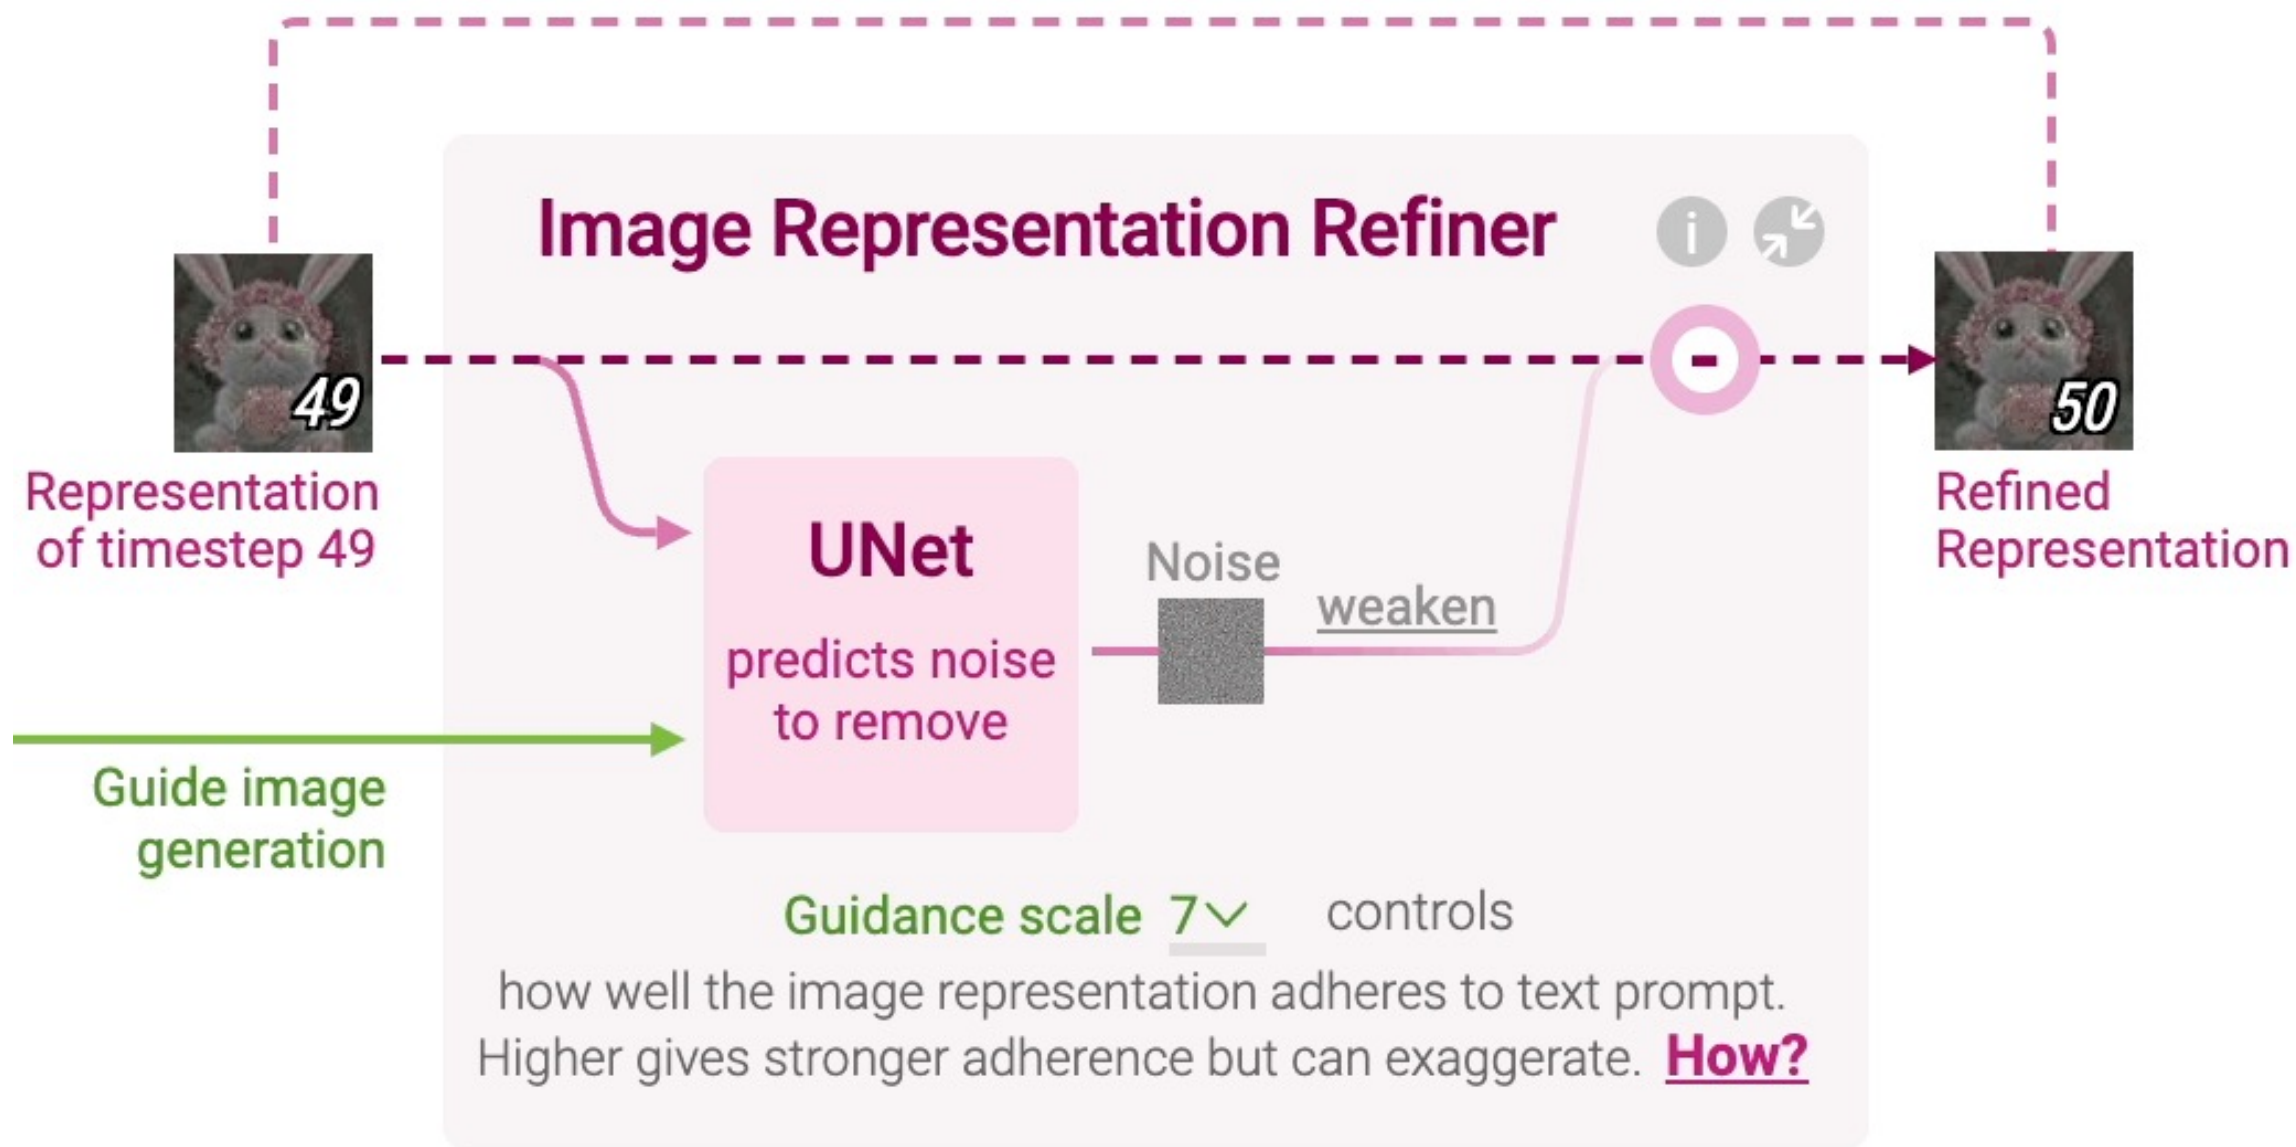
Image Representation Refiner

i

49

Representation of timestep 49

-

50

Refined Representation

UNet

predicts noise to remove

Noise

weaken

Guide image generation

Guidance scale 7 controls how well the image representation adheres to text prompt. Higher gives stronger adherence but can exaggerate. How?